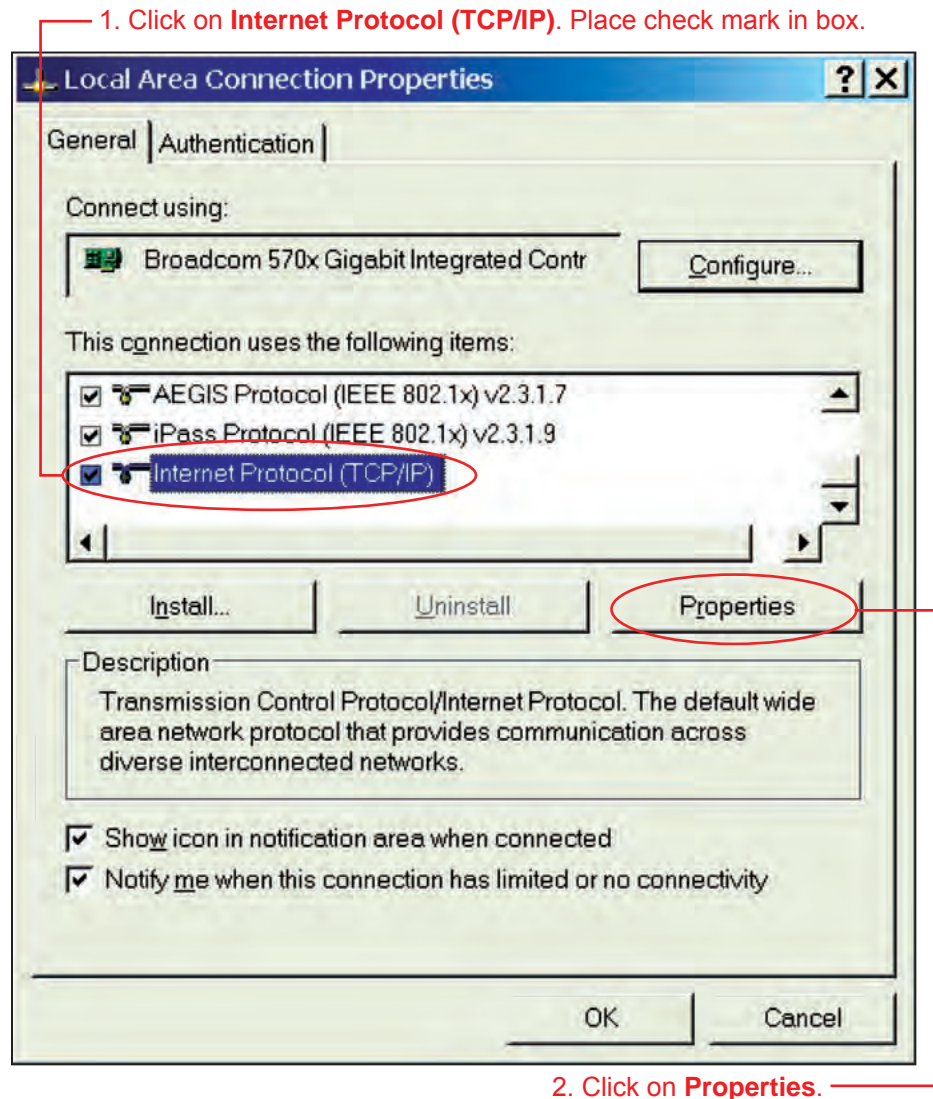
1. Click on **Internet Protocol (TCP/IP)**. Place check mark in box.

Local Area Connection Properties

?

General

Authentication

Connect using:

Broadcom 570x Gigabit Integrated Contr

Configure...

This connection uses the following items:

AEGIS Protocol (IEEE 802.1x) v2.3.1.7

iPass Protocol (IEEE 802.1x) v2.3.1.9

Internet Protocol (TCP/IP)

Install...

Uninstall

Properties

Description

Transmission Control Protocol/Internet Protocol. The default wide area network protocol that provides communication across diverse interconnected networks.

Show icon in notification area when connected

Notify me when this connection has limited or no connectivity

OK

Cancel

2. Click on **Properties**.